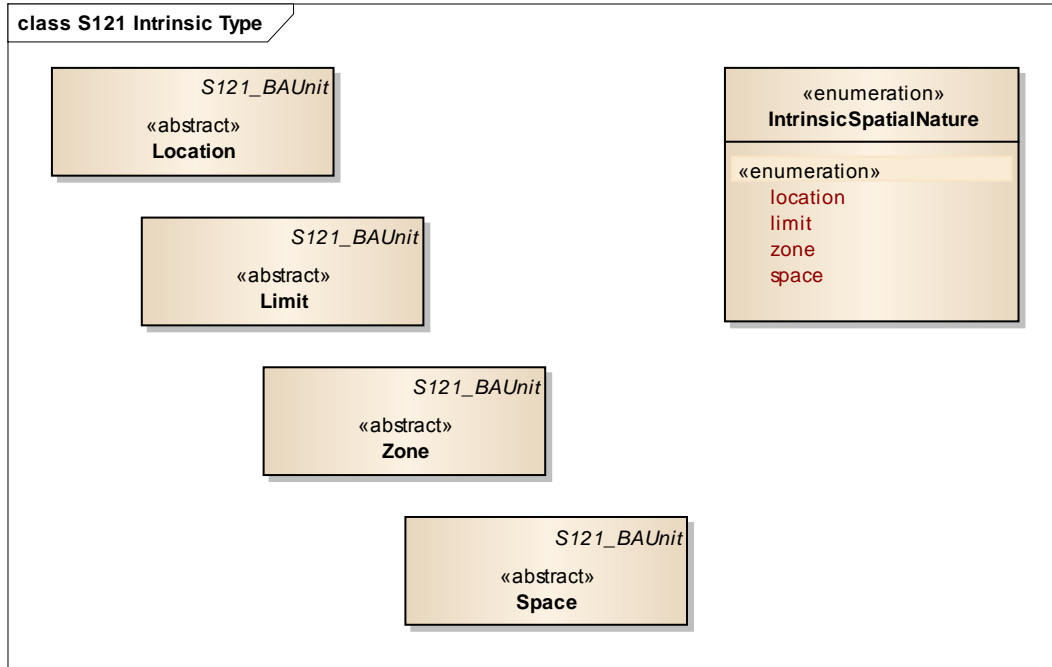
class S121 Intrinsic Type

S121_BAUnit
«abstract»
Location

S121_BAUnit
«abstract»
Limit

S121_BAUnit
«abstract»
Zone

S121_BAUnit
«abstract»
Space

«enumeration»
IntrinsicSpatialNature

«enumeration»
location
limit
zone
space